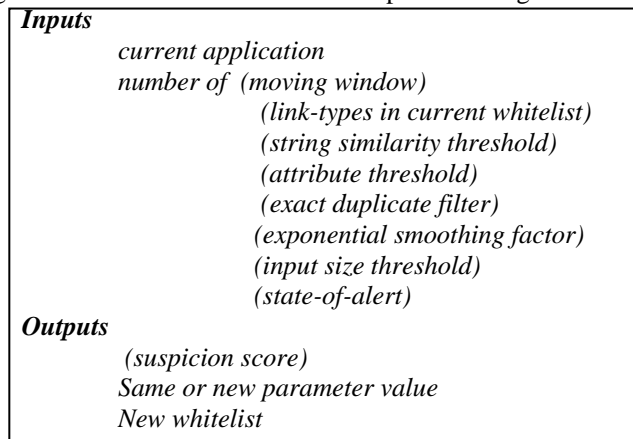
***Inputs***

*current application*
*number of (moving window)*
*(link-types in current whitelist)*
*(string similarity threshold)*
*(attribute threshold)*
*(exact duplicate filter)*
*(exponential smoothing factor)*
*(input size threshold)*
*(state-of-alert)*

***Outputs***

*(suspicion score)*
*Same or new parameter value*
*New whitelist*